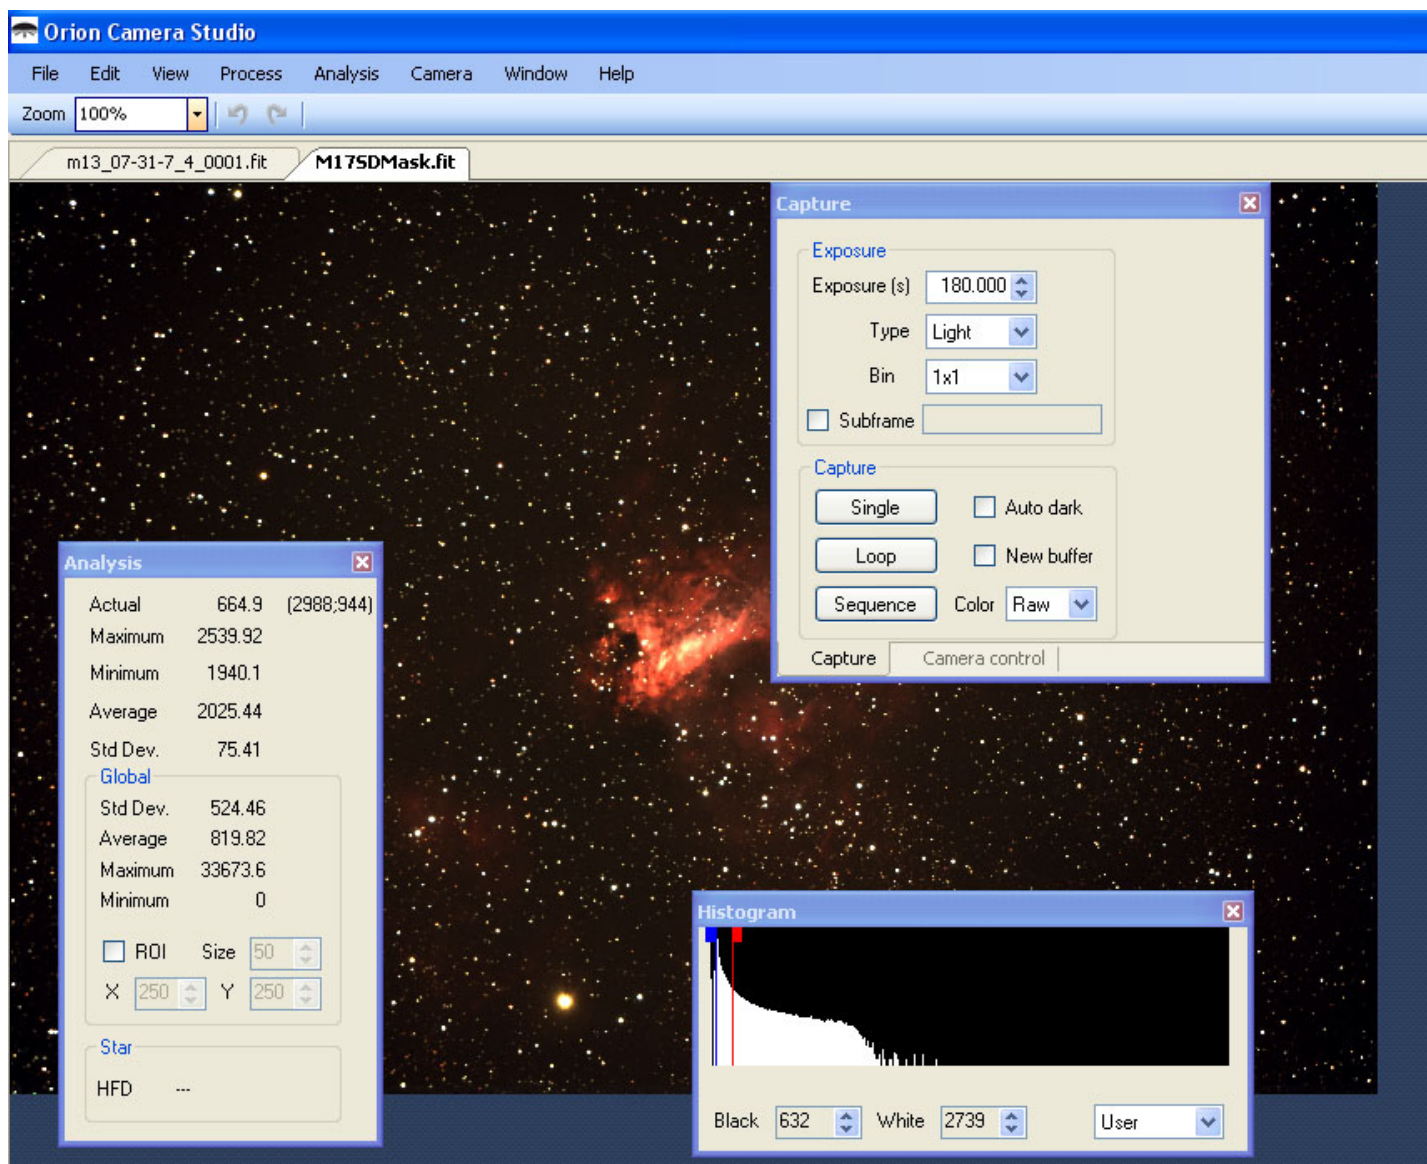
Orion Camera Studio

File Edit View Process Analysis Camera Window Help

Zoom 100%

m13_07-31-7_4_0001.fit M17SDMask.fit

Capture

Exposure

Exposure (s) 180.000

Type Light

Bin 1x1

Subframe

Capture

Single Auto dark

Loop New buffer

Sequence Color Raw

Capture Camera control

Analysis

| | | |
|---|---|---|
| Actual | 664.9 | (2988;944) |
| Maximum | 2539.92 | |
| Minimum | 1940.1 | |
| Average | 2025.44 | |
| Std Dev. | 75.41 | |

Global

| | |
|---|---|
| Std Dev. | 524.46 |
| Average | 819.82 |
| Maximum | 33673.6 |
| Minimum | 0 |

ROI Size 50

X 250 Y 250

Star

HFD ---

Histogram

Black 632 White 2739 User